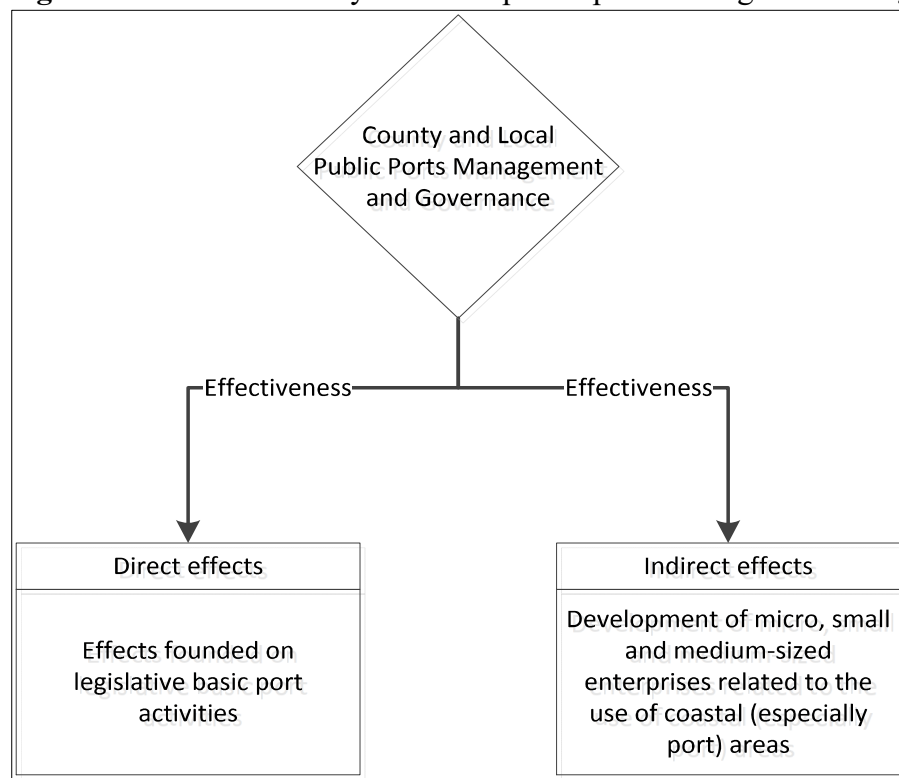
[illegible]

County and Local Public Ports Management and Governance

Effectiveness

Effectiveness

Direct effects

Effects founded on legislative basic port activities

Indirect effects

Development of micro, small and medium-sized enterprises related to the use of coastal (especially port) areas